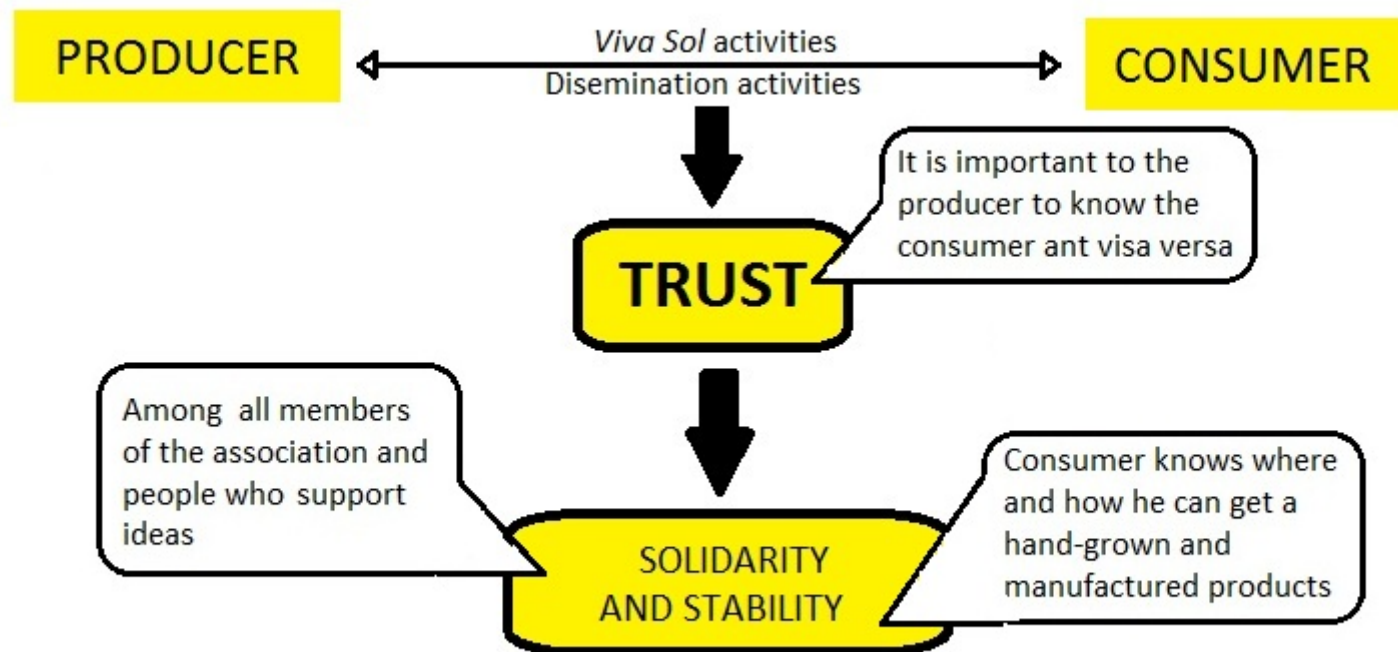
PRODUCER

*Viva Sol* activities
Disemination activities

CONSUMER

It is important to the producer to know the consumer ant visa versa

TRUST

Among all members of the association and people who support ideas

Consumer knows where and how he can get a hand-grown and manufactured products

SOLIDARITY AND STABILITY